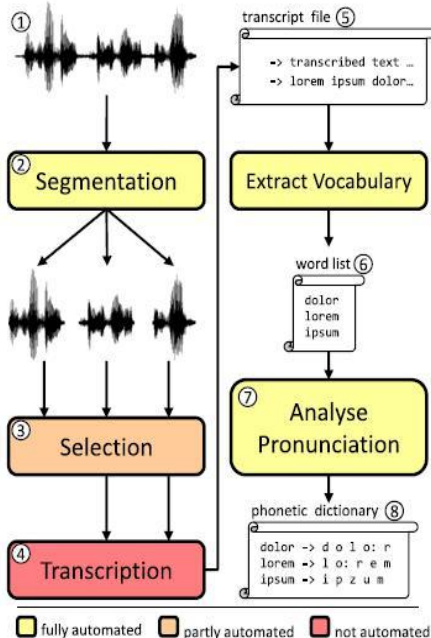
①

② Segmentation

③ Selection

④ Transcription

transcript file ⑤

-> transcribed text …
-> lorem ipsum dolor…

Extract Vocabulary

word list ⑥

dolor
lorem
ipsum

⑦ Analyse Pronunciation

phonetic dictionary ⑧

dolor -> d o l o: r
lorem -> l o: r e m
ipsum -> i p z u m

fully automated partly automated not automated